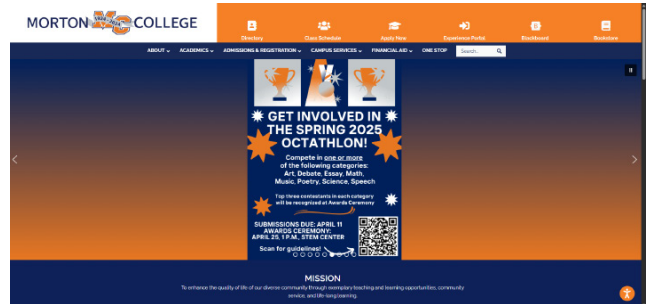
MORTON MC COLLEGE

Directory
Class Schedule
Apply Now
Experience Portal
Blackboard
Bookstore

ABOUT ⌄ ACADEMICS ⌄ ADMISSIONS & REGISTRATION ⌄ CAMPUS SERVICES ⌄ FINANCIAL AID ⌄ ONE STOP Search...

GET INVOLVED IN THE SPRING 2025 OCTATHLON!

Compete in one or more of the following categories: Art, Debate, Essay, Math, Music, Poetry, Science, Speech

Top three contestants in each category will be recognized at Awards Ceremony

SUBMISSIONS DUE: APRIL 11
AWARDS CEREMONY: APRIL 25, 1 P.M., STEM CENTER

Scan for guidelines!

MISSION

To enhance the quality of life of our diverse community through exemplary teaching and learning opportunities, community service, and life-long learning.